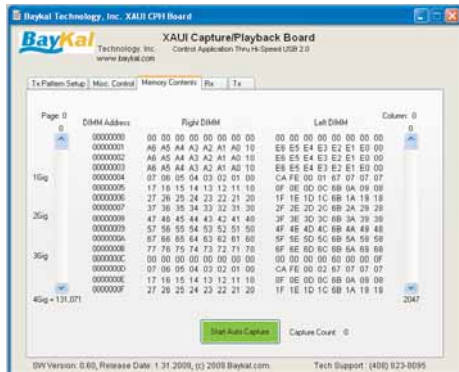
Baykal Technology, Inc. XAUI CPH Board

BayKal Technology, Inc. www.baykal.com

XAUI Capture/Playback Board
Control Application Thru Hi-Speed USB 2.0

Tx Pattern Setup | Misc. Control | Memory Contents | Rx | Tx

Page: 0
0

DIMM Address

Right DIMM

Left DIMM

Column: 0
0

| DIMM Address | Right DIMM | Left DIMM |
|---|---|---|
| 00000000 | 00 00 00 00 00 00 00 00 | 00 00 00 00 00 00 00 00 |
| 00000001 | A6 A5 A4 A3 A2 A1 A0 10 | E6 E5 E4 E3 E2 E1 E0 00 |
| 00000002 | A6 A5 A4 A3 A2 A1 A0 10 | E6 E5 E4 E3 E2 E1 E0 00 |
| 00000003 | A6 A5 A4 A3 A2 A1 A0 10 | E6 E5 E4 E3 E2 E1 E0 00 |
| 00000004 | 07 06 05 04 03 02 01 00 | CA FE 00 01 67 07 07 07 |
| 00000005 | 17 16 15 14 13 12 11 10 | 0F 0E 0D 0C 6B 0A 09 08 |
| 00000006 | 27 26 25 24 23 22 21 20 | 1F 1E 1D 1C 6B 1A 19 18 |
| 00000007 | 37 36 35 34 33 32 31 30 | 2F 2E 2D 2C 6B 2A 29 28 |
| 00000008 | 47 46 45 44 43 42 41 40 | 3F 3E 3D 3C 6B 3A 39 38 |
| 00000009 | 57 56 55 54 53 52 51 50 | 4F 4E 4D 4C 6B 4A 49 48 |
| 0000000A | 67 66 65 64 63 62 61 60 | 5F 5E 5D 5C 6B 5A 59 58 |
| 0000000B | 77 76 75 74 73 72 71 70 | 6F 6E 6D 6C 6B 6A 69 68 |
| 0000000C | 00 00 00 00 00 00 00 00 | 00 00 00 00 00 00 00 0F |
| 0000000D | 07 06 05 04 03 02 01 00 | CA FE 00 02 67 07 07 07 |
| 0000000E | 17 16 15 14 13 12 11 10 | 0F 0E 0D 0C 6B 0A 09 08 |
| 0000000F | 27 26 25 24 23 22 21 20 | 1F 1E 1D 1C 6B 1A 19 18 |

1Gig
2Gig
3Gig
4Gig = 131,071

2047

Start Auto Capture

Capture Count: 0

SW Version: 0.60, Release Date: 1.31.2009, (c) 2009 Baykal.com

Tech Support: (408) 823-8095